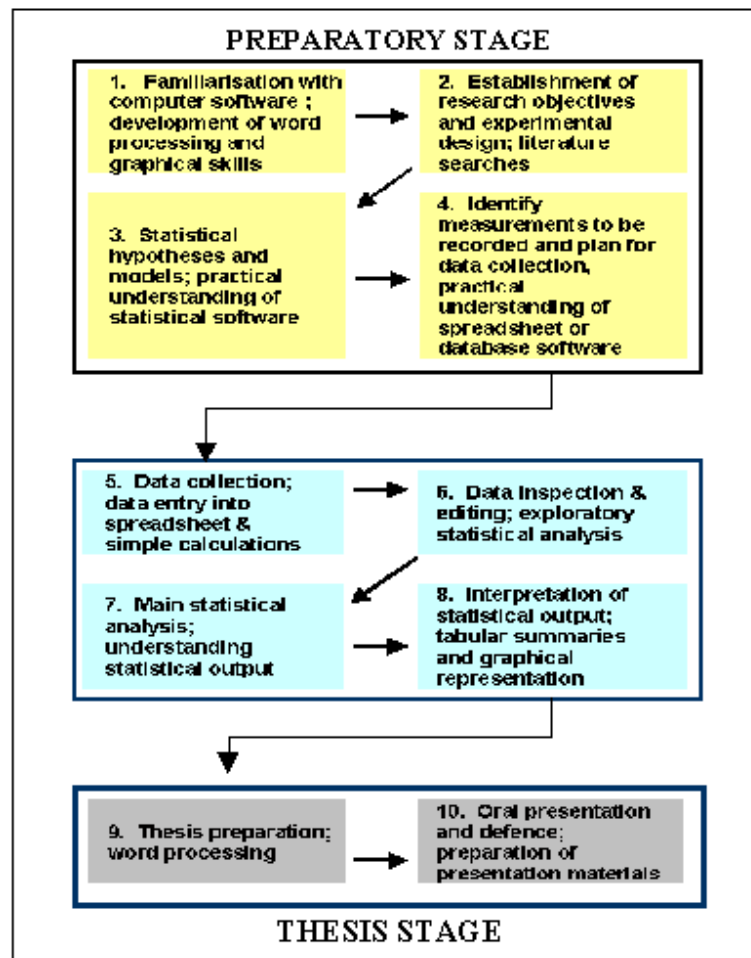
PREPARATORY STAGE

1. Familiarisation with computer software ; development of word processing and graphical skills

2. Establishment of research objectives and experimental design; literature searches

3. Statistical hypotheses and models; practical understanding of statistical software

4. Identify measurements to be recorded and plan for data collection, practical understanding of spreadsheet or database software

5. Data collection; data entry into spreadsheet & simple calculations

6. Data inspection & editing; exploratory statistical analysis

7. Main statistical analysis; understanding statistical output

8. Interpretation of statistical output; tabular summaries and graphical representation

9. Thesis preparation; word processing

10. Oral presentation and defence; preparation of presentation materials

THESIS STAGE